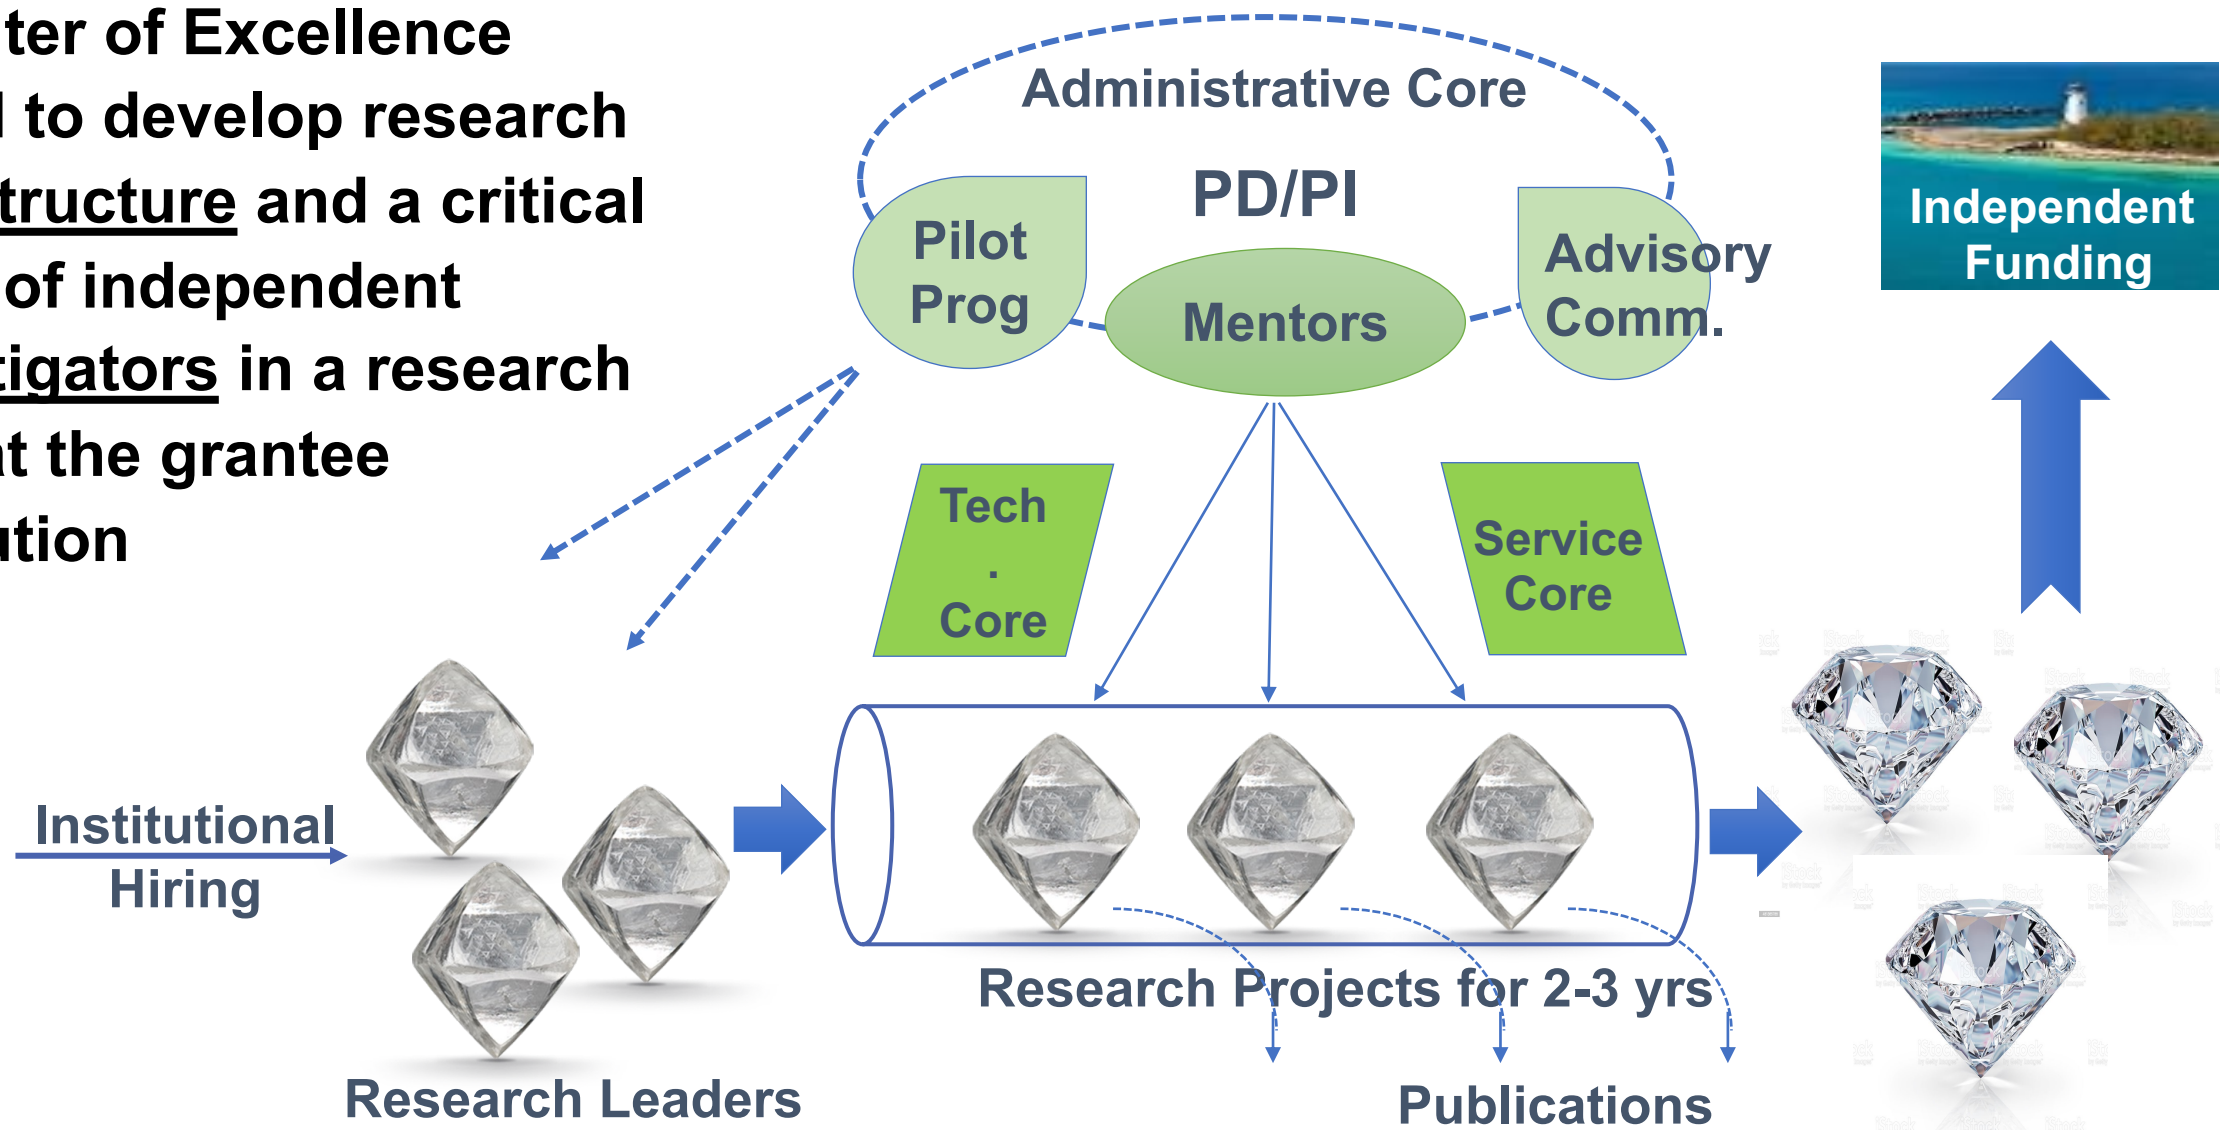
ter of Excellence
l to develop research
tructure and a critical
of independent
tigators in a research
t the grantee
ition

Administrative Core

PD/PI

Pilot Prog

Mentors

Advisory Comm.

Independent Funding

Tech . Core

Service Core

Institutional Hiring

Research Leaders

Research Projects for 2-3 yrs

Publications